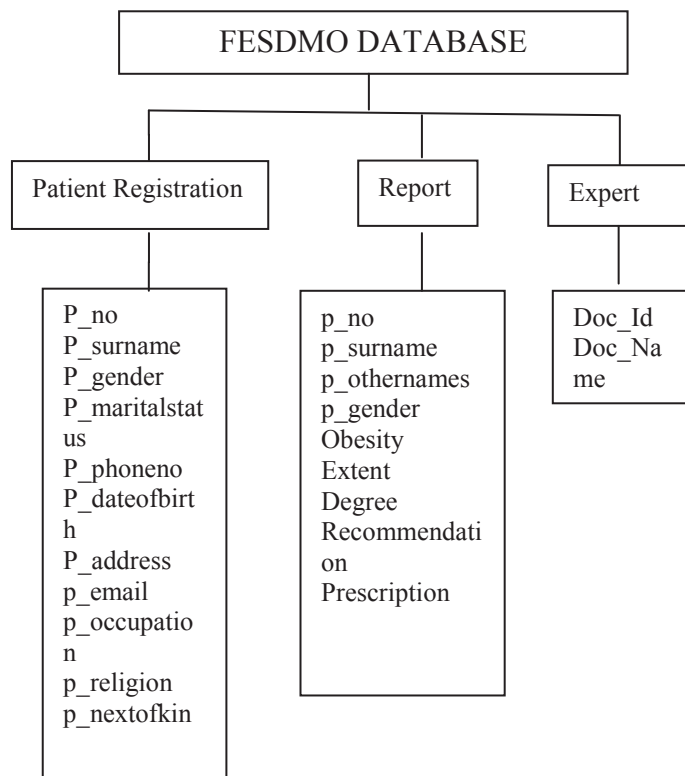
FESDMO DATABASE

Patient Registration

Report

Expert

P_no
P_surname
P_gender
P_maritalstatus
P_phoneno
P_dateofbirth
P_address
p_email
p_occupation
p_religion
p_nextofkin

p_no
p_surname
p_othernames
p_gender
Obesity
Extent
Degree
Recommendation
Prescription

Doc_Id
Doc_Name